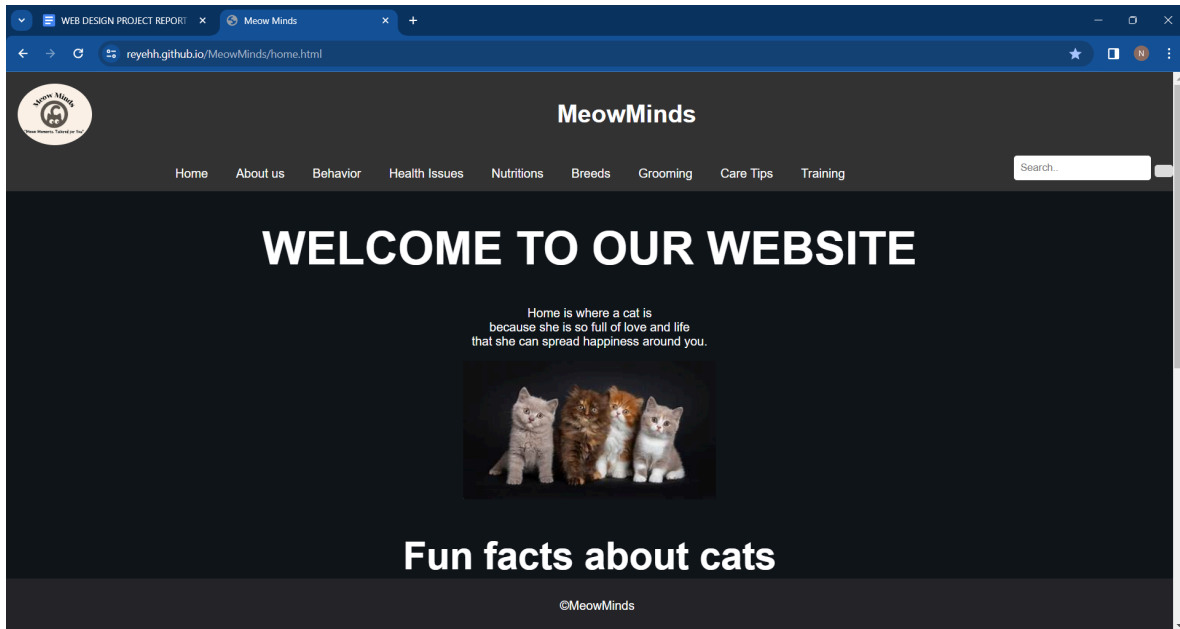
WEB DESIGN PROJECT REPORT ×
Meow Minds ×
+

reyehh.github.io/MeowMinds/home.html

N

Meow Minds
"Meow Moments Tailored for You"

MeowMinds

Home About us Behavior Health Issues Nutritions Breeds Grooming Care Tips Training

Search..

WELCOME TO OUR WEBSITE

Home is where a cat is
because she is so full of love and life
that she can spread happiness around you.

Fun facts about cats

©MeowMinds